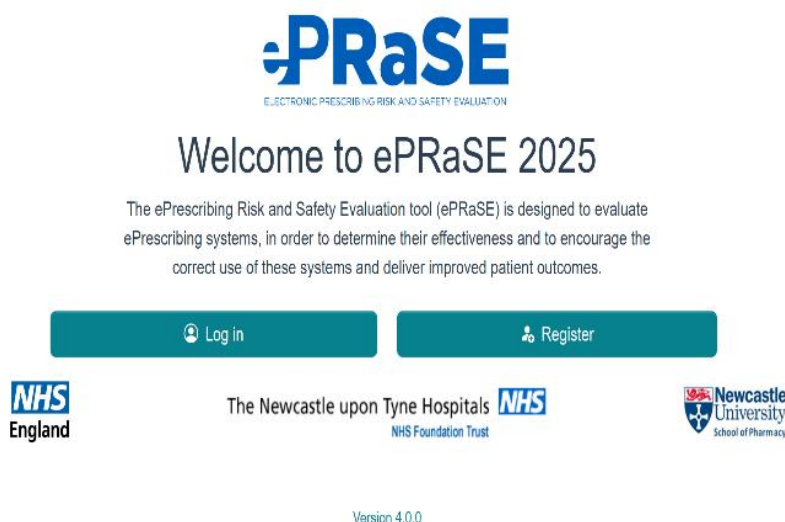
ePRaSE
ELECTRONIC PRESCRIBING RISK AND SAFETY EVALUATION

Welcome to ePRaSE 2025

The ePrescribing Risk and Safety Evaluation tool (ePRaSE) is designed to evaluate ePrescribing systems, in order to determine their effectiveness and to encourage the correct use of these systems and deliver improved patient outcomes.

Log in

Register

NHS England

The Newcastle upon Tyne Hospitals NHS
NHS Foundation Trust

Newcastle University
School of Pharmacy

Version 4.0.0